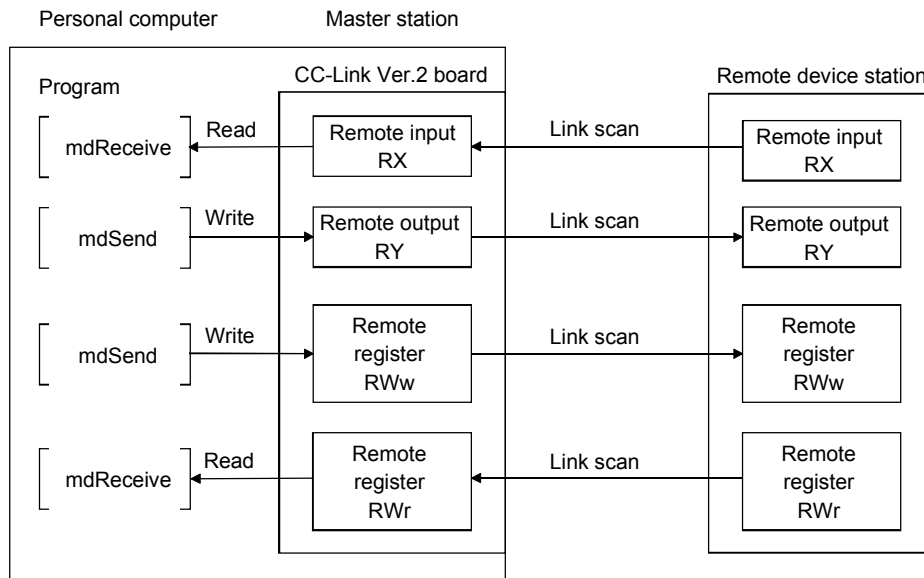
Personal computer

Master station

Program

CC-Link Ver.2 board

Remote device station

mdReceive

Read

Remote input RX

Link scan

Remote input RX

mdSend

Write

Remote output RY

Link scan

Remote output RY

mdSend

Write

Remote register RWw

Link scan

Remote register RWw

mdReceive

Read

Remote register RWr

Link scan

Remote register RWr